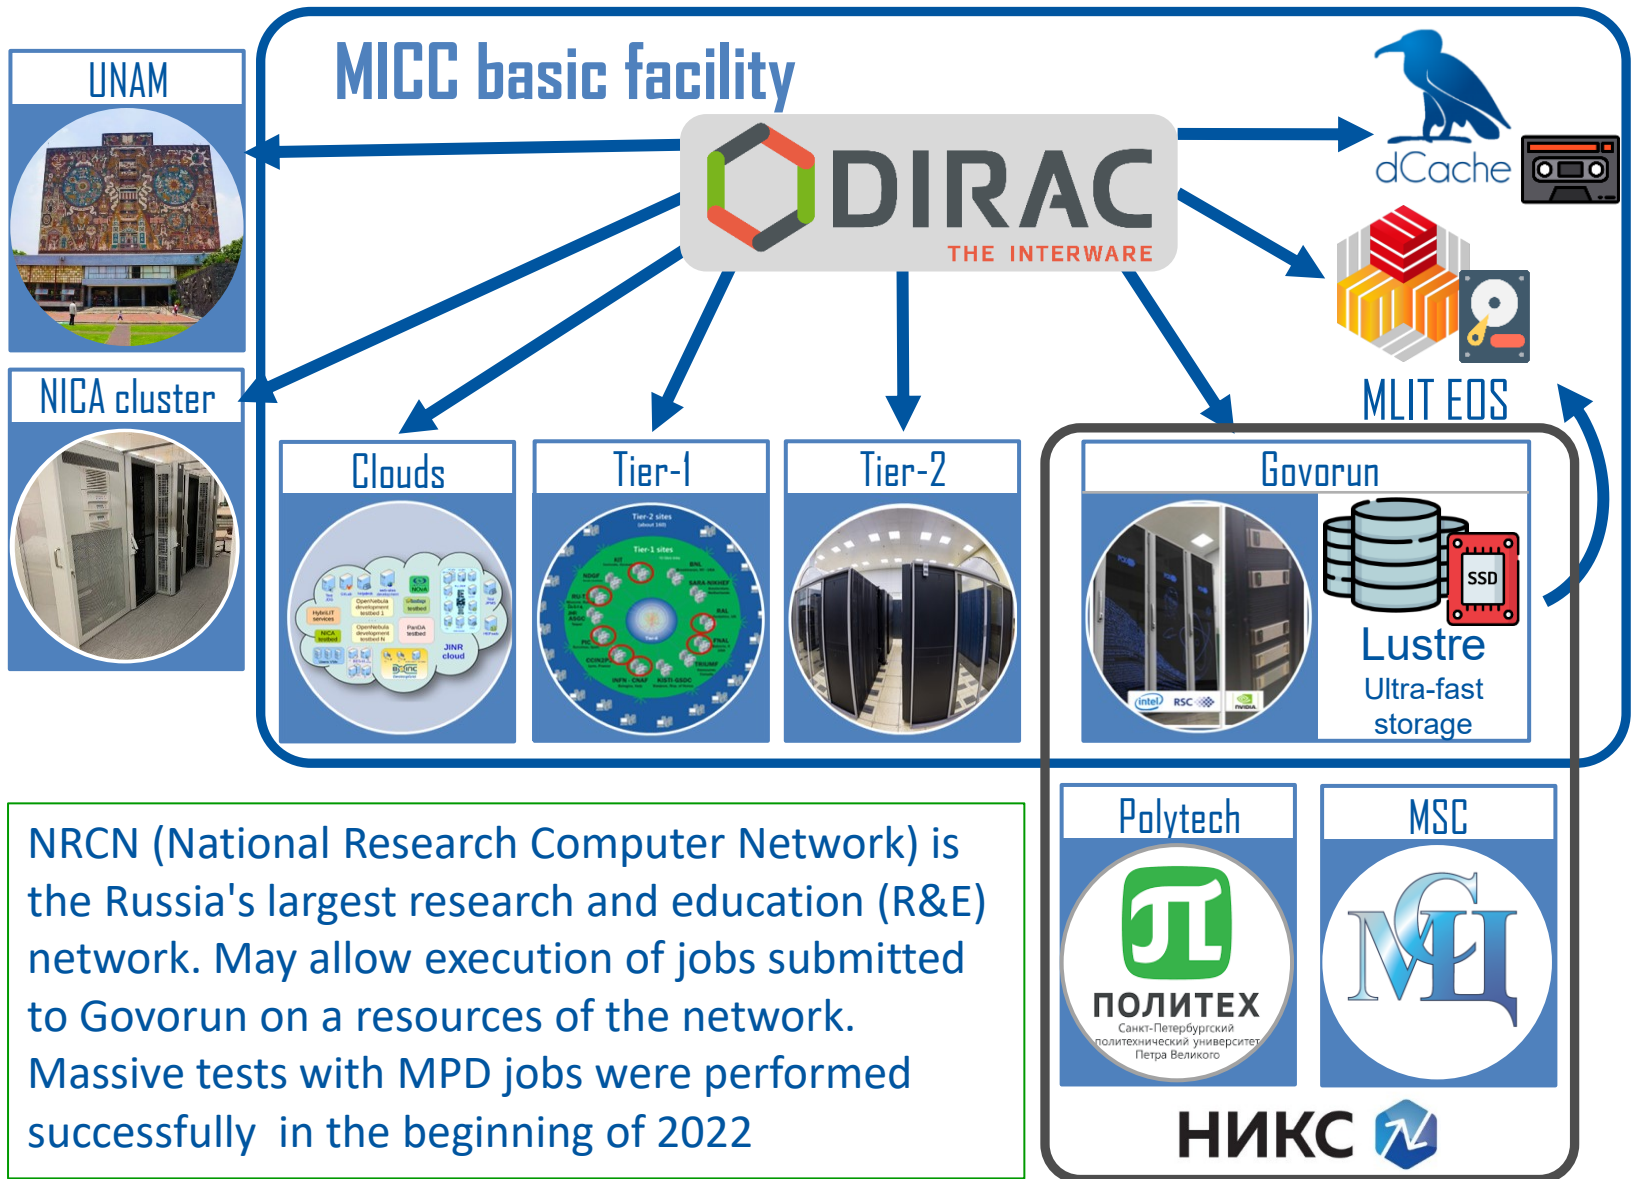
MICC basic facility

UNAM

NICA cluster

DIRAC
THE INTERWARE

dCache

MLIT EOS

Clouds

Tier-1

Tier-2

Govorun

SSD

Lustre
Ultra-fast storage

Polytech

ПОЛИТЕХ
Санкт-Петербургский политехнический университет Петра Великого

MSC

NRCN (National Research Computer Network) is the Russia's largest research and education (R&E) network. May allow execution of jobs submitted to Govorun on a resources of the network. Massive tests with MPD jobs were performed successfully in the beginning of 2022

НИКС